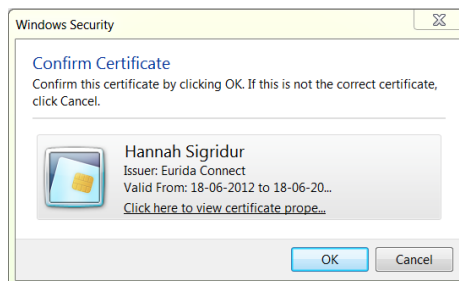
Windows Security

Confirm Certificate

Confirm this certificate by clicking OK. If this is not the correct certificate, click Cancel.

Hannah Sigridur
Issuer: Eurida Connect
Valid From: 18-06-2012 to 18-06-20...
Click here to view certificate prope...

OK
Cancel